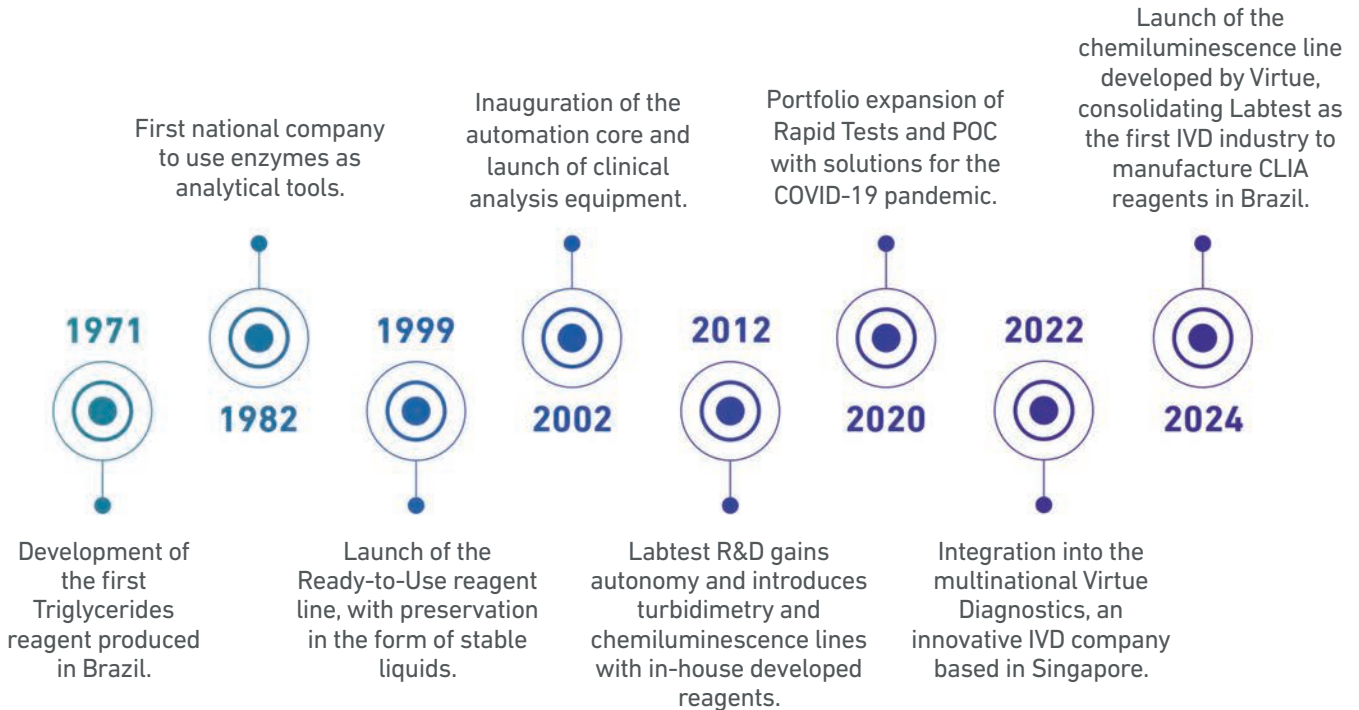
1971

Development of the first Triglycerides reagent produced in Brazil.

First national company to use enzymes as analytical tools.

1982

1999

Launch of the Ready-to-Use reagent line, with preservation in the form of stable liquids.

Inauguration of the automation core and launch of clinical analysis equipment.

2002

2012

Labtest R&D gains autonomy and introduces turbidimetry and chemiluminescence lines with in-house developed reagents.

Portfolio expansion of Rapid Tests and POC with solutions for the COVID-19 pandemic.

2020

2022

Integration into the multinational Virtue Diagnostics, an innovative IVD company based in Singapore.

Launch of the chemiluminescence line developed by Virtue, consolidating Labtest as the first IVD industry to manufacture CLIA reagents in Brazil.

2024